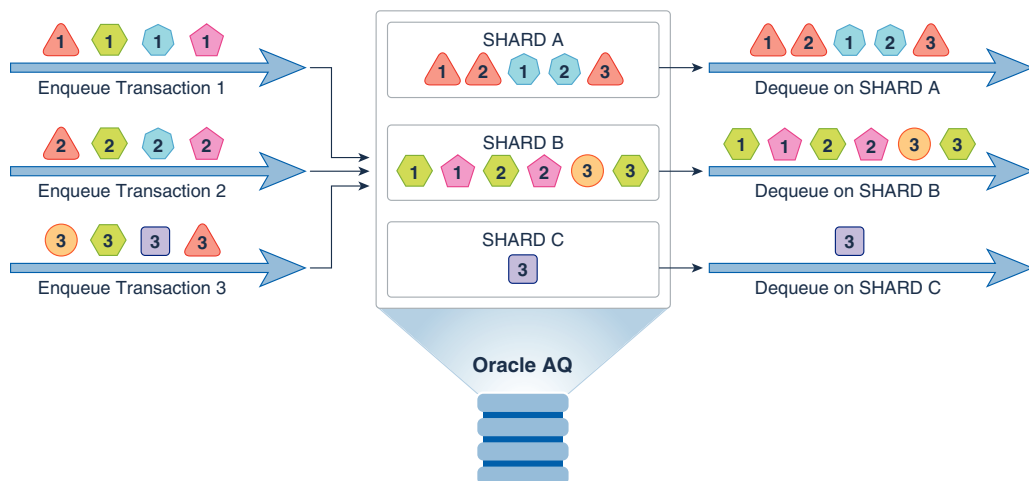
1 1 1 1
Enqueue Transaction 1

2 2 2 2
Enqueue Transaction 2

3 3 3 3
Enqueue Transaction 3

SHARD A
1 2 1 2 3

SHARD B
1 1 2 2 3 3

SHARD C
3

Oracle AQ

1 2 1 2 3
Dequeue on SHARD A

1 1 2 2 3 3
Dequeue on SHARD B

3
Dequeue on SHARD C